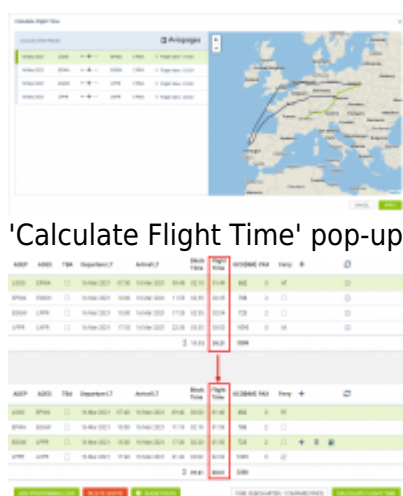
Calculate Flight Time

Avipages

'Calculate Flight Time' pop-up

| ADEP | ADES | TBA | Departure LT | Arrival LT | Block Time | Flight Time | GCD[NM] | PAX | Ferry | + | |
|---|---|---|---|---|---|---|---|---|---|---|---|
| LEBB | EPWA | | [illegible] | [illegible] | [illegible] | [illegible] | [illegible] | | | | |
| EPWA | EGGW | | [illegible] | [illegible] | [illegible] | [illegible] | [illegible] | | | | |
| EGGW | LPPR | | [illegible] | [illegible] | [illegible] | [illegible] | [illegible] | | | | |
| LPPR | LEBB | | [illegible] | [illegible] | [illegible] | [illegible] | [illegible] | | | | |

| ADEP | ADES | TBA | Departure LT | Arrival LT | Block Time | Flight Time | GCD[NM] | PAX | Ferry | + | |
|---|---|---|---|---|---|---|---|---|---|---|---|
| LEBB | EPWA | | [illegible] | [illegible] | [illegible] | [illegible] | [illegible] | | | | |
| EPWA | EGGW | | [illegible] | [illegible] | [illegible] | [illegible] | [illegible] | | | | |
| EGGW | LPPR | | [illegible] | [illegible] | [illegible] | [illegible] | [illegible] | | | | |
| LPPR | LEBB | | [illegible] | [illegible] | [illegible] | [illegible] | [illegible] | | | | |

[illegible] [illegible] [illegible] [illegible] CALCULATE FLIGHT TIME